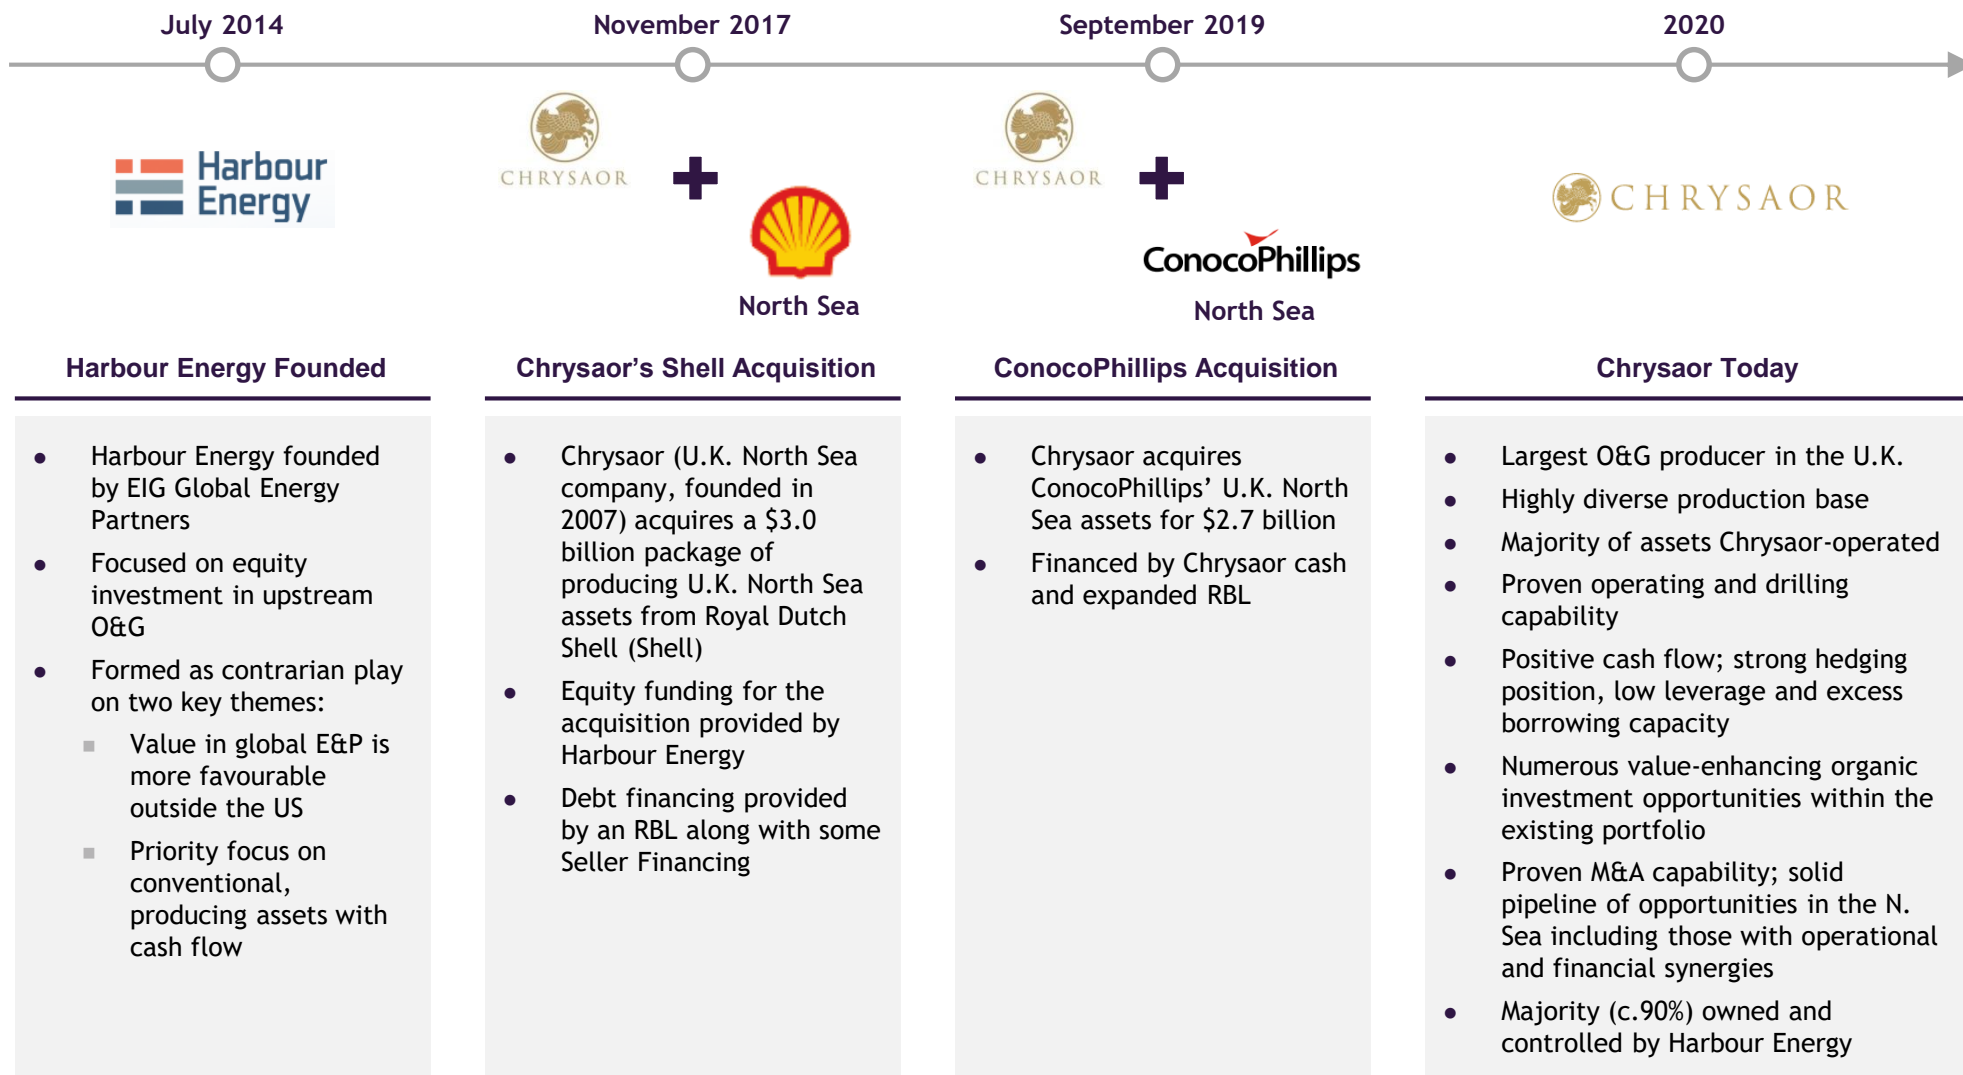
July 2014

November 2017

September 2019

2020

Harbour Energy

CHRYSAOR

CHRYSAOR

CHRYSAOR

North Sea

ConocoPhillips

North Sea

Harbour Energy Founded

- Harbour Energy founded by EIG Global Energy Partners
- Focused on equity investment in upstream O&G
- Formed as contrarian play on two key themes:
  - Value in global E&P is more favourable outside the US
  - Priority focus on conventional, producing assets with cash flow

Chrysaor's Shell Acquisition

- Chrysaor (U.K. North Sea company, founded in 2007) acquires a \$3.0 billion package of producing U.K. North Sea assets from Royal Dutch Shell (Shell)
- Equity funding for the acquisition provided by Harbour Energy
- Debt financing provided by an RBL along with some Seller Financing

ConocoPhillips Acquisition

- Chrysaor acquires ConocoPhillips' U.K. North Sea assets for \$2.7 billion
- Financed by Chrysaor cash and expanded RBL

Chrysaor Today

- Largest O&G producer in the U.K.
- Highly diverse production base
- Majority of assets Chrysaor-operated
- Proven operating and drilling capability
- Positive cash flow; strong hedging position, low leverage and excess borrowing capacity
- Numerous value-enhancing organic investment opportunities within the existing portfolio
- Proven M&A capability; solid pipeline of opportunities in the N. Sea including those with operational and financial synergies
- Majority (c.90%) owned and controlled by Harbour Energy